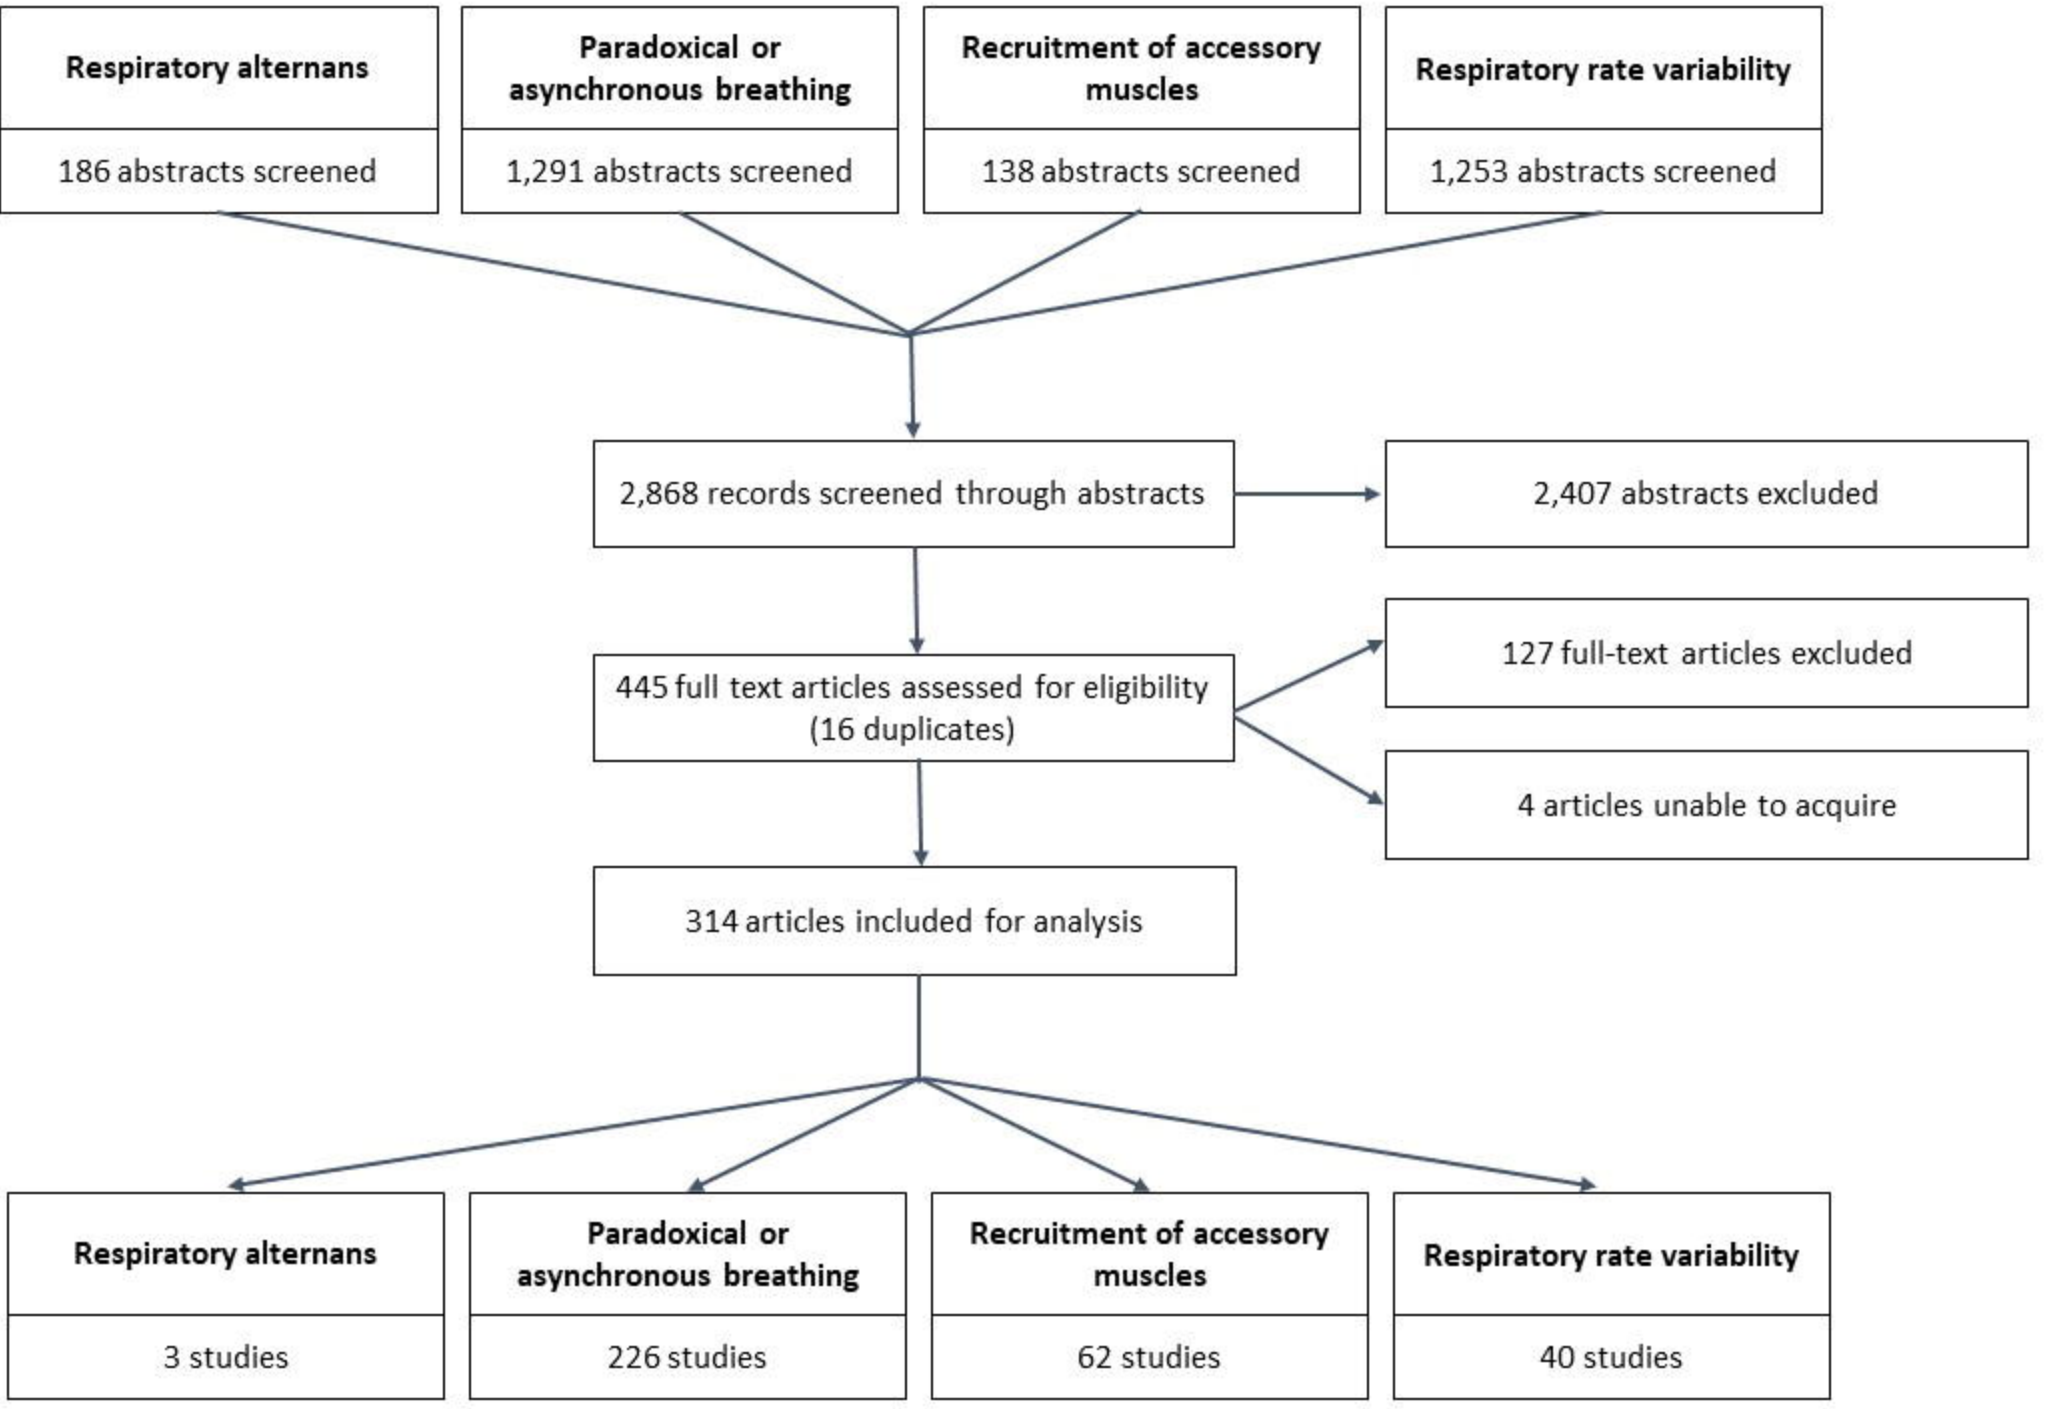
Respiratory alternans

186 abstracts screened

Paradoxical or asynchronous breathing

1,291 abstracts screened

Recruitment of accessory muscles

138 abstracts screened

Respiratory rate variability

1,253 abstracts screened

2,868 records screened through abstracts

2,407 abstracts excluded

445 full text articles assessed for eligibility (16 duplicates)

127 full-text articles excluded

4 articles unable to acquire

314 articles included for analysis

Respiratory alternans

3 studies

Paradoxical or asynchronous breathing

226 studies

Recruitment of accessory muscles

62 studies

Respiratory rate variability

40 studies